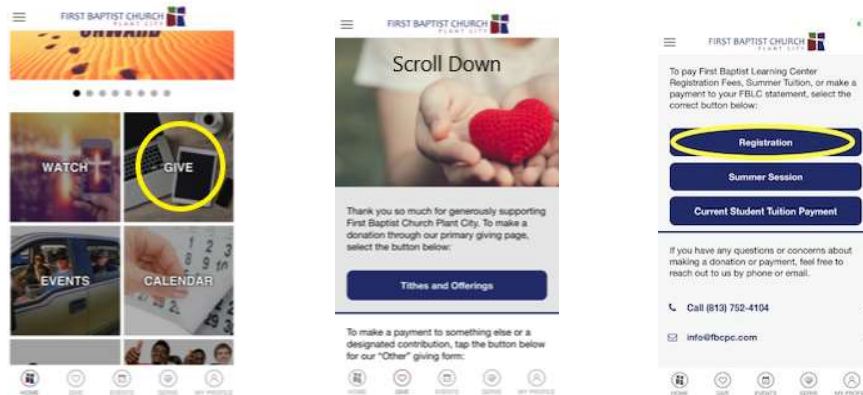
FIRST BAPTIST CHURCH
PLANT CITY

ONWARD

WATCH

GIVE

EVENTS

CALENDAR

HOME GIVE EVENTS SERMS MY PROFILE

FIRST BAPTIST CHURCH
PLANT CITY

Scroll Down

Thank you so much for generously supporting First Baptist Church Plant City. To make a donation through our primary giving page, select the button below:

Tithes and Offerings

To make a payment to something else or a designated contribution, tap the button below for our "Other" giving form:

HOME GIVE EVENTS SERMS MY PROFILE

FIRST BAPTIST CHURCH
PLANT CITY

To pay First Baptist Learning Center Registration Fees, Summer Tuition, or make a payment to your FBLC statement, select the correct button below:

Registration

Summer Session

Current Student Tuition Payment

If you have any questions or concerns about making a donation or payment, feel free to reach out to us by phone or email.

Call (813) 752-4104

info@fbcpc.com

HOME GIVE EVENTS SERMS MY PROFILE